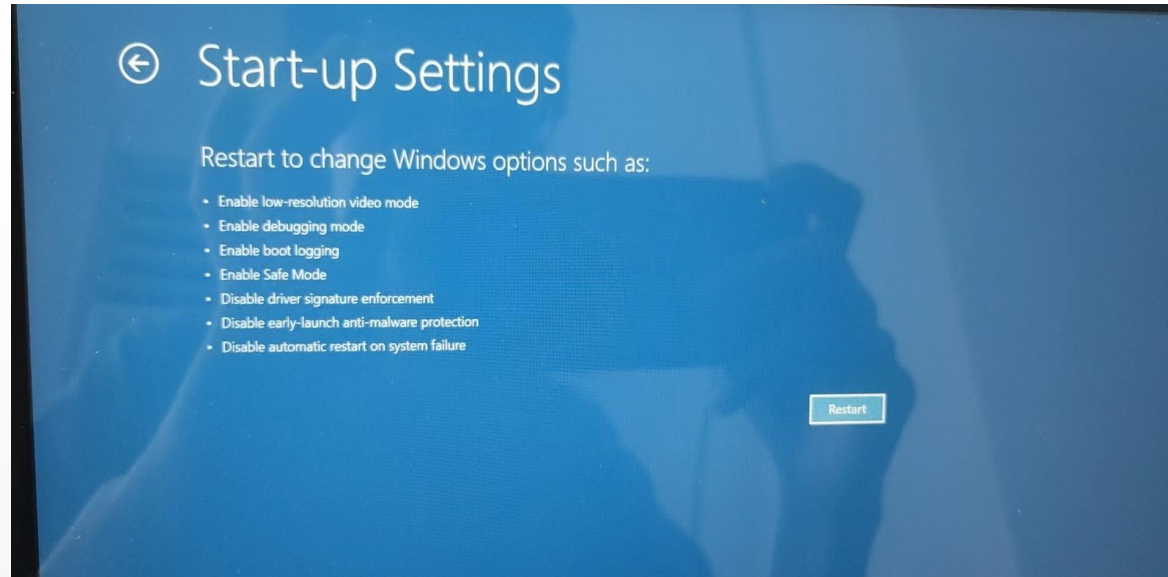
Start-up Settings

Restart to change Windows options such as:

- Enable low-resolution video mode
- Enable debugging mode
- Enable boot logging
- Enable Safe Mode
- Disable driver signature enforcement
- Disable early-launch anti-malware protection
- Disable automatic restart on system failure

Restart